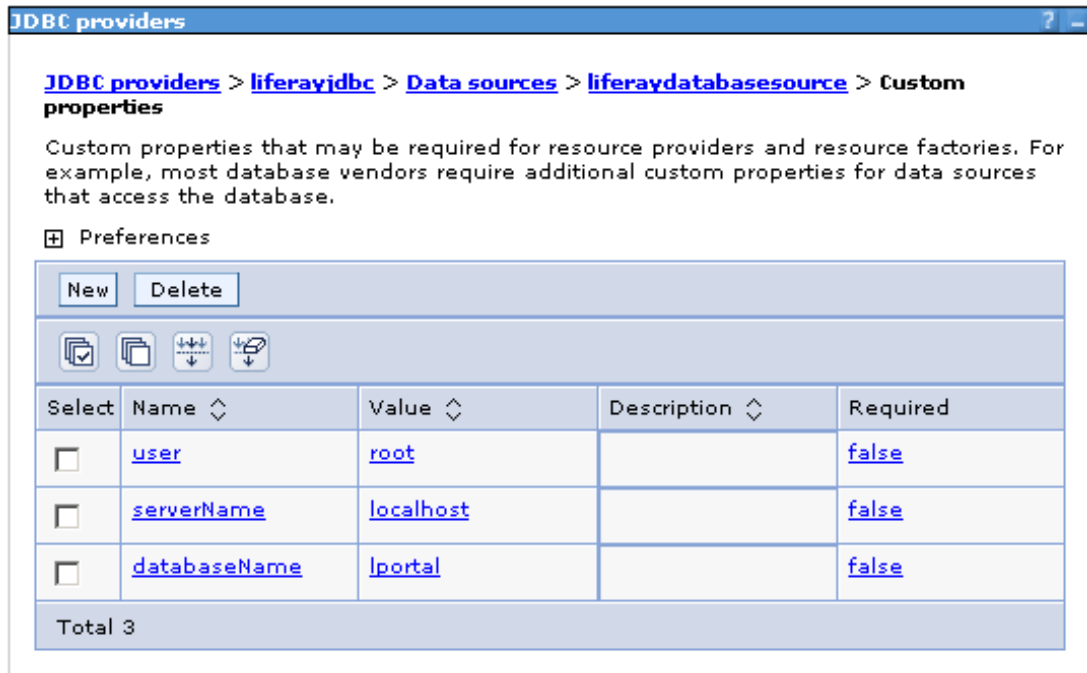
JDBC providers

?

JDBC providers > liferayjdbc > Data sources > liferaydatabasesource > Custom properties

Custom properties that may be required for resource providers and resource factories. For example, most database vendors require additional custom properties for data sources that access the database.

Preferences

New Delete

| Select | Name | Value | Description | Required |
|---|---|---|---|---|
| | user | root | | false |
| | serverName | localhost | | false |
| | databaseName | lportal | | false |

Total 3